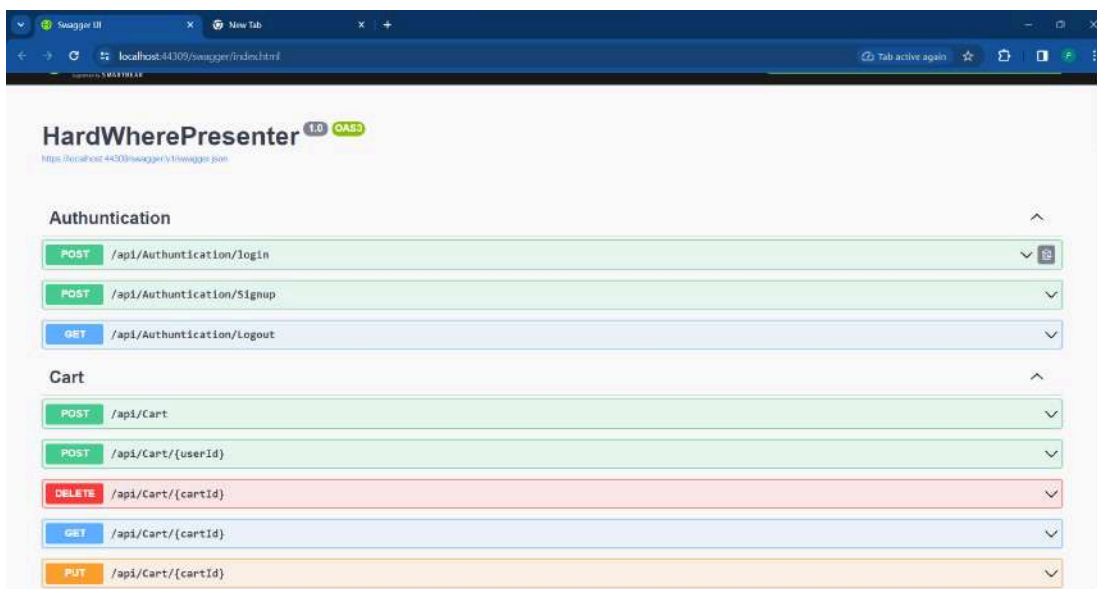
Swagger UI
New Tab
localhost:44309/swagger/index.html
Tab active again
Supported by SMARTBEAR

HardWherePresenter 1.0 OAS3
https://localhost:44309/swagger/v1/swagger.json

Authuntication

POST /api/Authuntication/login

POST /api/Authuntication/Signup

GET /api/Authuntication/Logout

Cart

POST /api/Cart

POST /api/Cart/{userId}

DELETE /api/Cart/{cartId}

GET /api/Cart/{cartId}

PUT /api/Cart/{cartId}